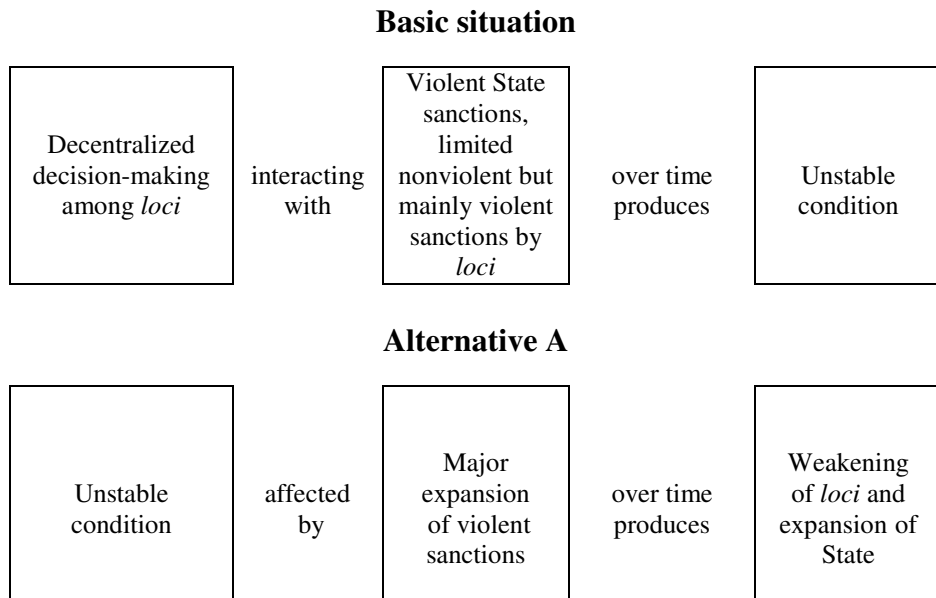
**Basic situation**

Decentralized decision-making among *loci*

interacting with

Violent State sanctions, limited nonviolent but mainly violent sanctions by *loci*

over time produces

Unstable condition

**Alternative A**

Unstable condition

affected by

Major expansion of violent sanctions

over time produces

Weakening of *loci* and expansion of State